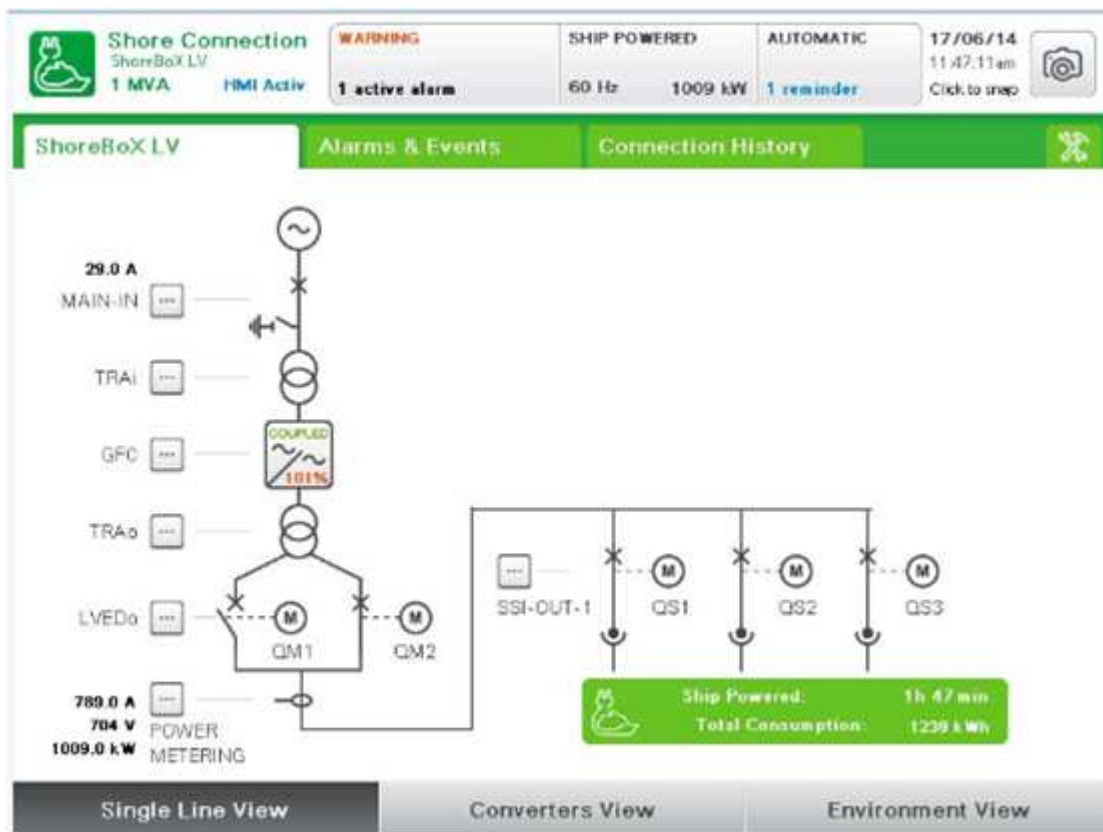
Shore Connection
ShoreBoX LV
1 MVA
HMI Activ

WARNING
1 active alarm

SHIP POWERED
60 Hz 1009 kW

AUTOMATIC
1 reminder

17/06/14
11:47:11am
Click to snap

ShoreBoX LV
Alarms & Events
Connection History

29.0 A
MAIN-IN
TRAi
GFC
COUPLED
101%
TRAo
LVEDo
QM1
QM2
789.0 A
704 V
1009.0 kW
POWER METERING

SSI-OUT-1
QS1
QS2
QS3

Ship Powered: 1h 47 min
Total Consumption: 1239 kWh

Single Line View
Converters View
Environment View